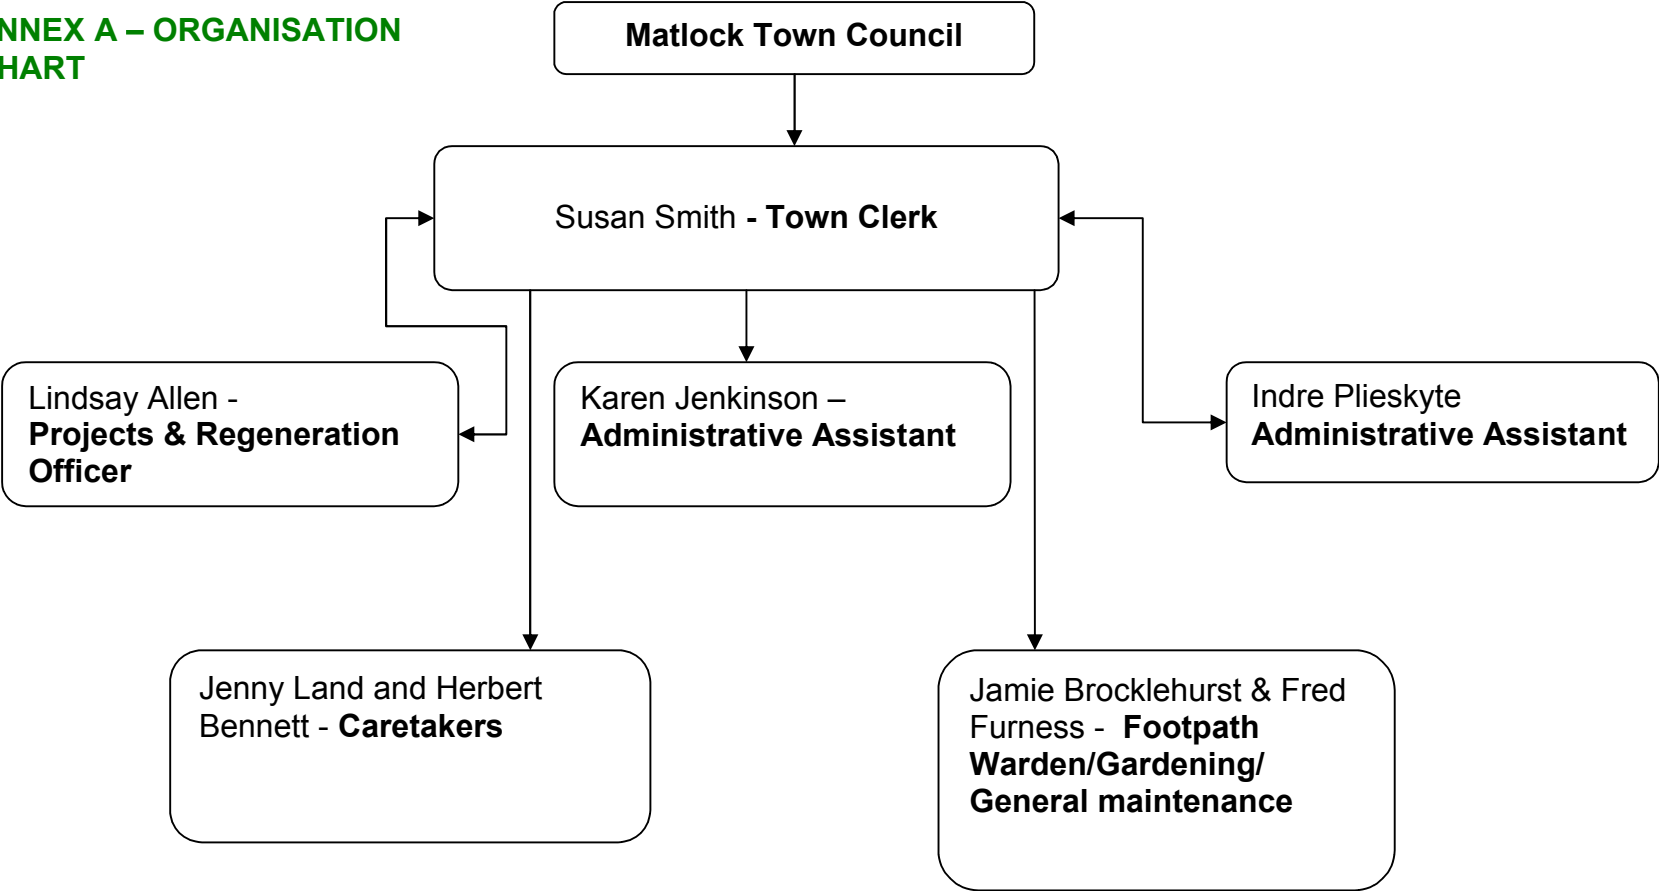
NNEX A – ORGANISATION HART

Matlock Town Council

Susan Smith - Town Clerk

Lindsay Allen - Projects & Regeneration Officer

Karen Jenkinson – Administrative Assistant

Indre Plieskyte Administrative Assistant

Jenny Land and Herbert Bennett - Caretakers

Jamie Brocklehurst & Fred Furness - Footpath Warden/Gardening/ General maintenance